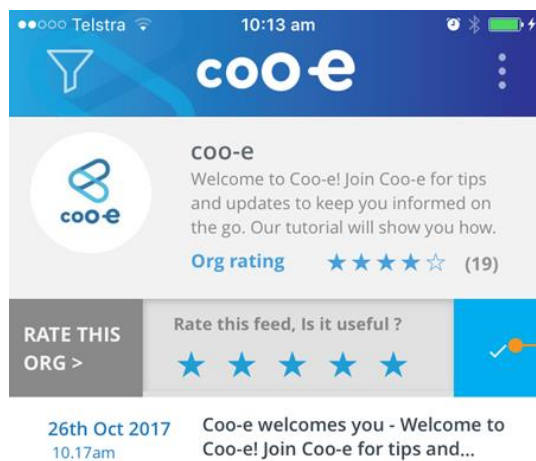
●●○○○ Telstra 10:13 am

coo-e

coo-e

coo-e
Welcome to Coo-e! Join Coo-e for tips and updates to keep you informed on the go. Our tutorial will show you how.

Org rating ★★★★☆ (19)

RATE THIS ORG >

Rate this feed, Is it useful ?

★ ★ ★ ★ ★

26th Oct 2017
10.17am

Coo-e welcomes you - Welcome to Coo-e! Join Coo-e for tips and...